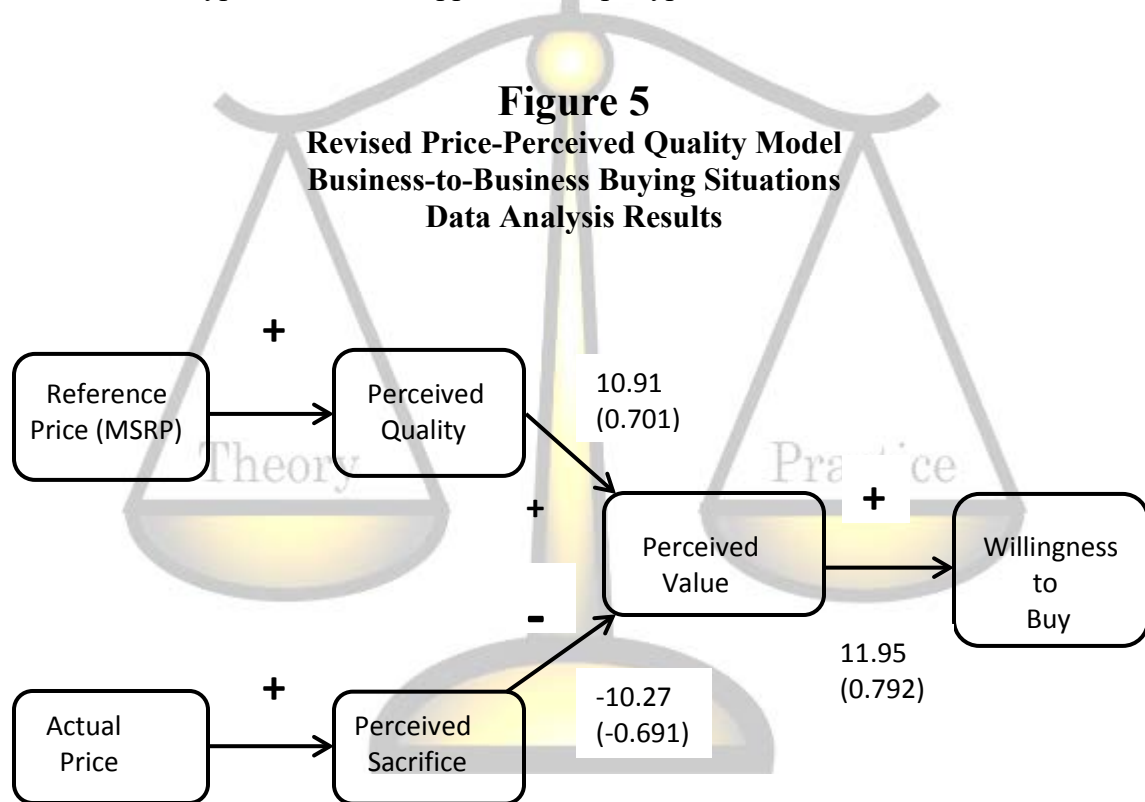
Figure 5
Revised Price-Perceived Quality Model
Business-to-Business Buying Situations
Data Analysis Results

+

Reference Price (MSRP)

Perceived Quality

10.91
(0.701)

Theory

Practice

+

+

Perceived Value

Willingness to Buy

-

11.95
(0.792)

+

Actual Price

Perceived Sacrifice

-10.27
(-0.691)